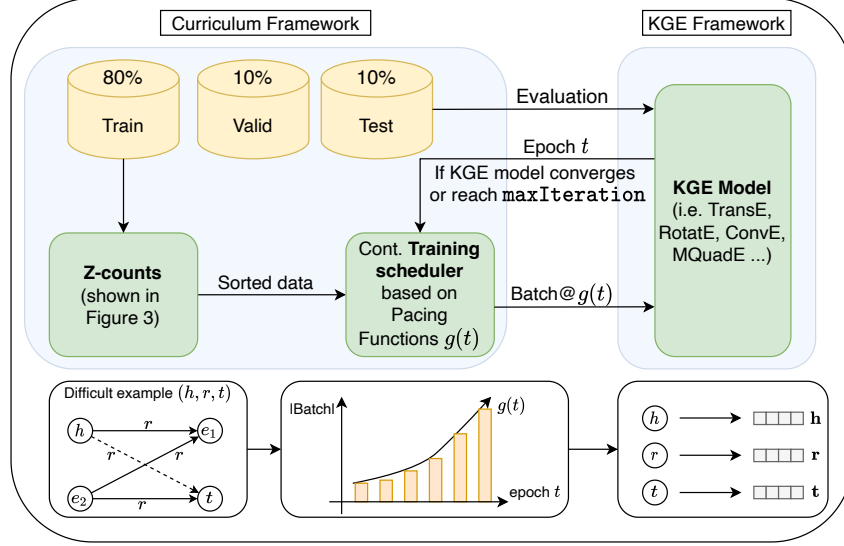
Curriculum Framework

KGE Framework

80%
Train

10%
Valid

10%
Test

Evaluation

Epoch $t$

If KGE model converges or reach maxIteration

**KGE Model** (i.e. TransE, RotatE, ConvE, MQuadE ...)

**Z-counts** (shown in Figure 3)

Sorted data

Cont. **Training scheduler** based on Pacing Functions $g(t)$

Batch@$g(t)$

Difficult example $(h, r, t)$

$h$ $r$ $e_1$ $r$ $r$ $e_2$ $r$ $t$

|Batch|

$g(t)$

epoch $t$

$h$ → $\mathbf{h}$

$r$ → $\mathbf{r}$

$t$ → $\mathbf{t}$